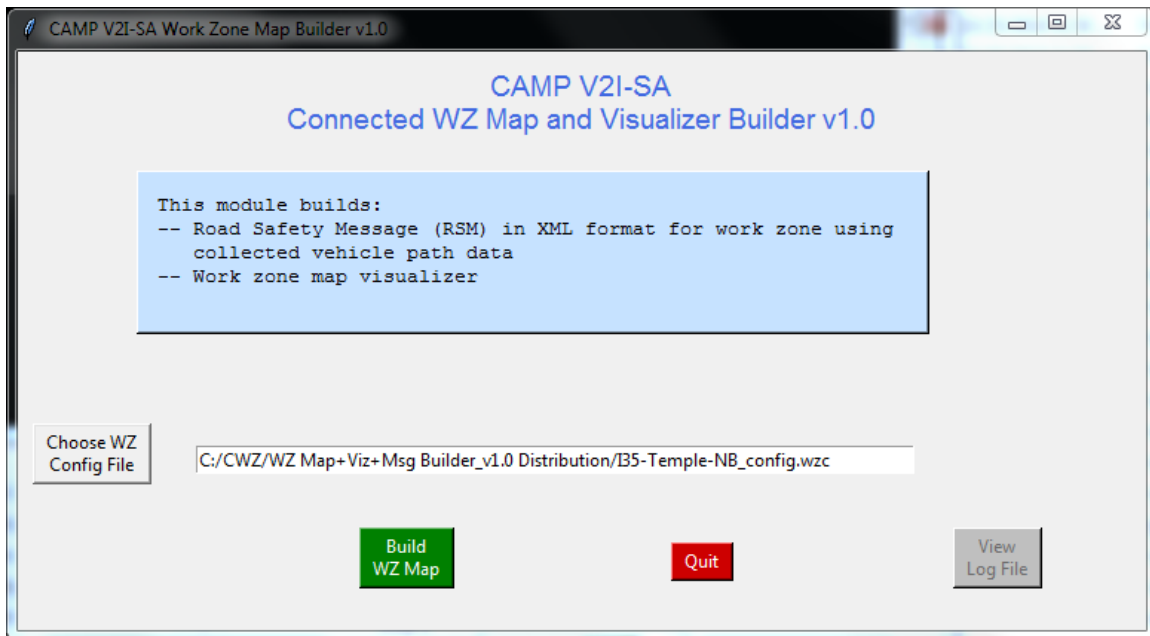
CAMP V2I-SA Work Zone Map Builder v1.0

CAMP V2I-SA
Connected WZ Map and Visualizer Builder v1.0

This module builds:
-- Road Safety Message (RSM) in XML format for work zone using collected vehicle path data
-- Work zone map visualizer

Choose WZ Config File

C:/CWZ/WZ Map+Viz+Msg Builder_v1.0 Distribution/I35-Temple-NB_config.wzc

Build WZ Map

Quit

View Log File